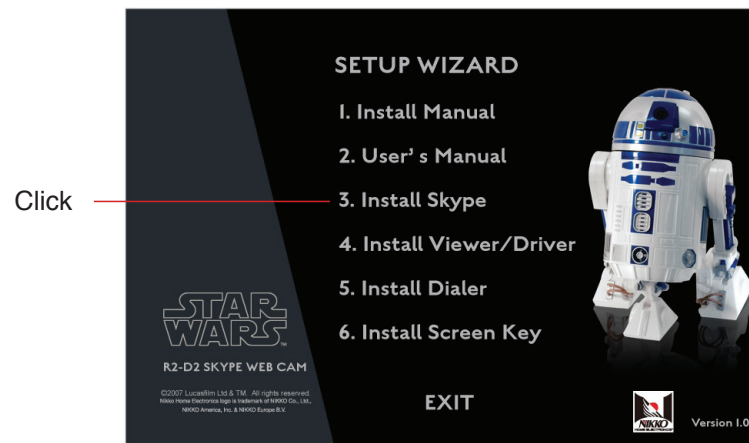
Click

SETUP WIZARD

I. Install Manual

2. User' s Manual

3. Install Skype

4. Install Viewer/Driver

5. Install Dialer

6. Install Screen Key

STAR WARS

R2-D2 SKYPE WEB CAM

©2007 Lucasfilm Ltd.& TM. All rights reserved. Nikko Home Electronics logo is trademark of NIKKO Co., Ltd., NIKKO America, Inc. & NIKKO Europe B.V.

EXIT

NIKKO

Version I.0